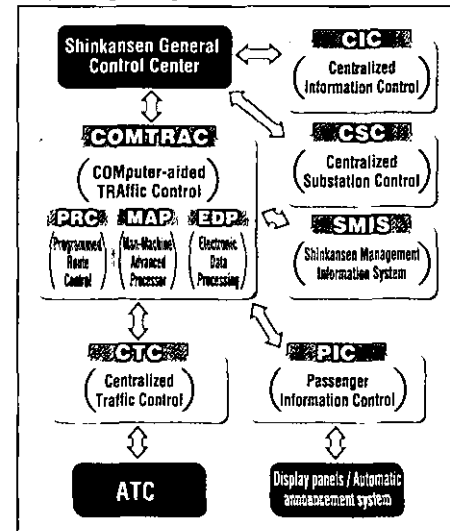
Shinkansen General Control Center

CIC

Centralized Information Control

COMTRAC

COMputer-aided TRAffic Control

CSC

Centralized Substation Control

PRC

Programmed Route Control

MAP

Man-Machine Advanced Processor

EDP

Electronic Data Processing

SMIS

Shinkansen Management Information System

CTC

Centralized Traffic Control

PIC

Passenger Information Control

ATC

Display panels / Automatic announcement system